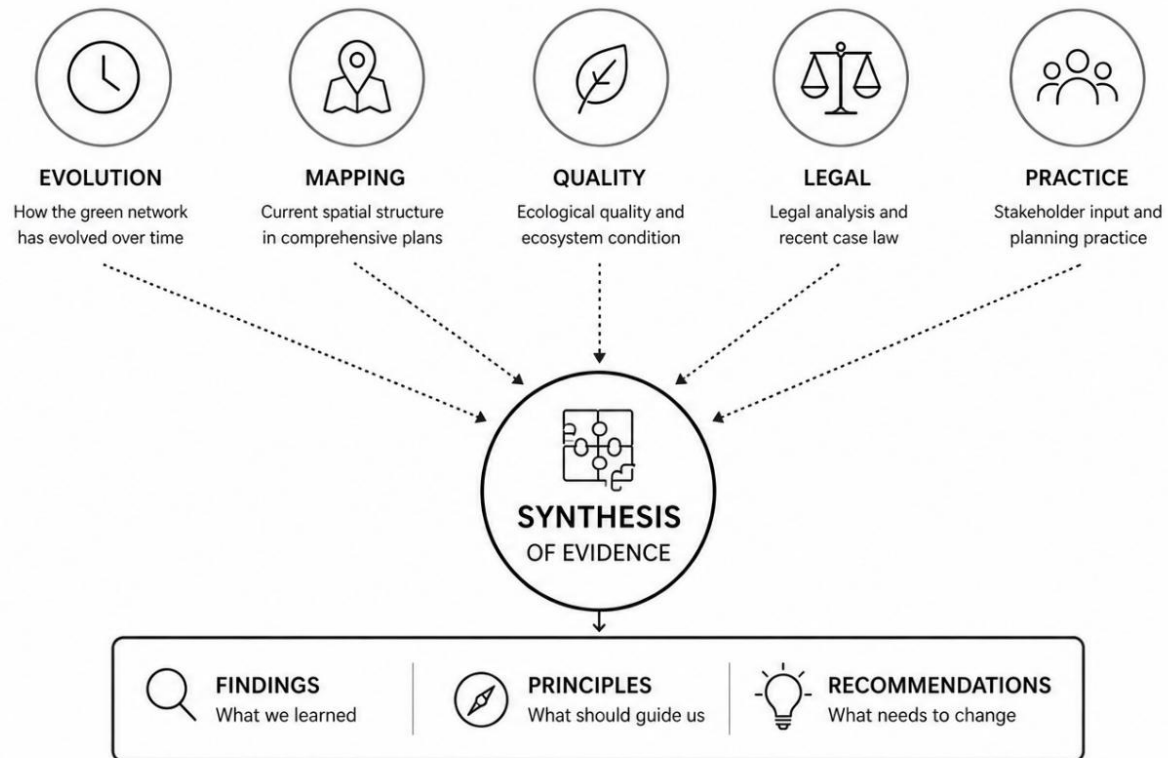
EVOLUTION
How the green network has evolved over time

MAPPING
Current spatial structure in comprehensive plans

QUALITY
Ecological quality and ecosystem condition

LEGAL
Legal analysis and recent case law

PRACTICE
Stakeholder input and planning practice

SYNTHESIS
OF EVIDENCE

FINDINGS
What we learned

PRINCIPLES
What should guide us

RECOMMENDATIONS
What needs to change